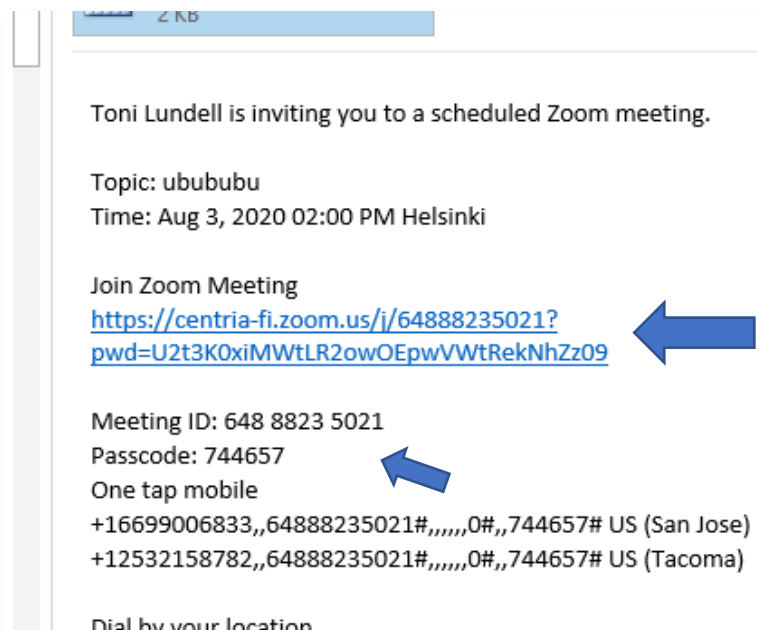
2 KB

Toni Lundell is inviting you to a scheduled Zoom meeting.

Topic: ubububu
Time: Aug 3, 2020 02:00 PM Helsinki

Join Zoom Meeting
https://centria-fi.zoom.us/j/64888235021?pwd=U2t3K0xiMWtLR2owOEpwVWtRekNhZz09

Meeting ID: 648 8823 5021
Passcode: 744657
One tap mobile
+16699006833,,64888235021#,,,,,,0#,,744657# US (San Jose)
+12532158782,,64888235021#,,,,,,0#,,744657# US (Tacoma)

Dial by your location